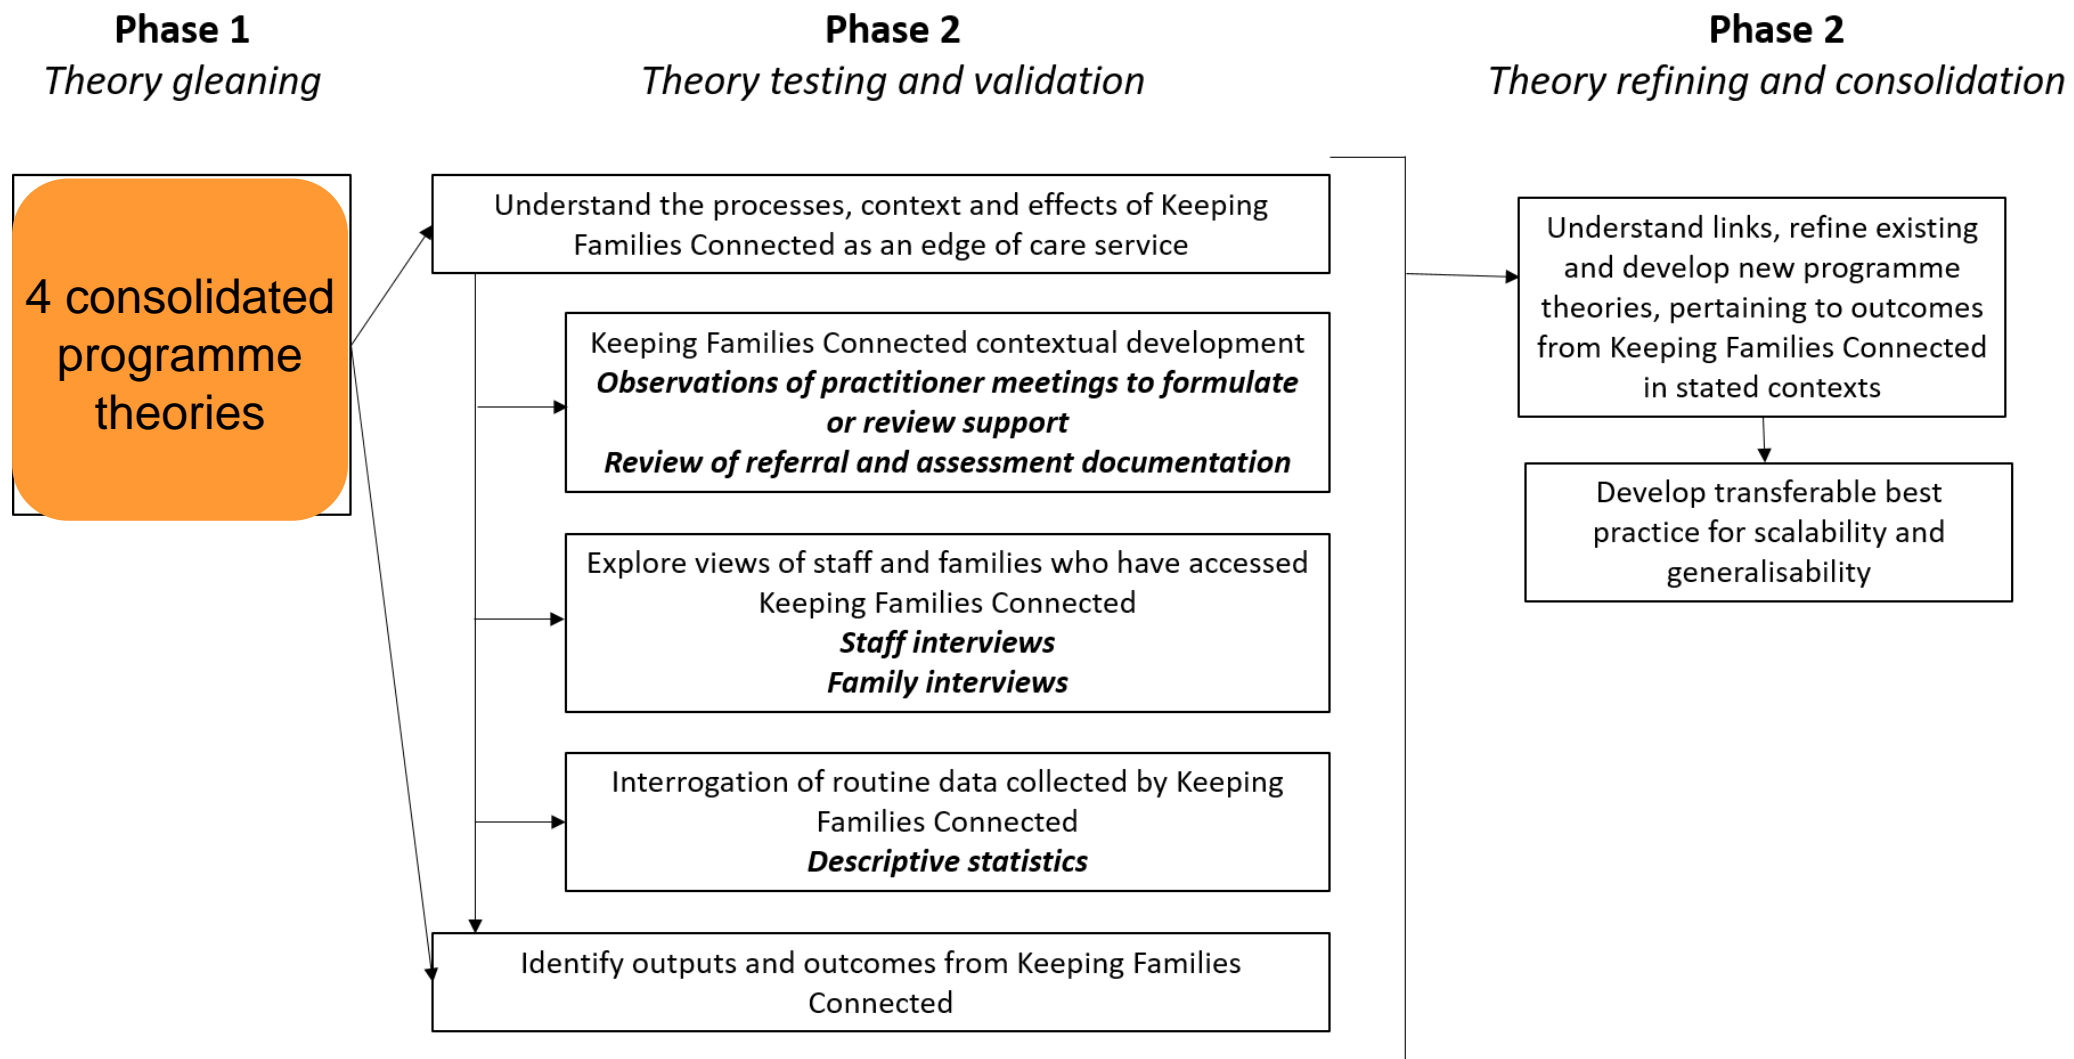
Phase 1
Theory gleaning

Phase 2
Theory testing and validation

Phase 2
Theory refining and consolidation

4 consolidated programme theories

Understand the processes, context and effects of Keeping Families Connected as an edge of care service

Keeping Families Connected contextual development
***Observations of practitioner meetings to formulate or review support***
***Review of referral and assessment documentation***

Explore views of staff and families who have accessed Keeping Families Connected
***Staff interviews***
***Family interviews***

Interrogation of routine data collected by Keeping Families Connected
***Descriptive statistics***

Identify outputs and outcomes from Keeping Families Connected

Understand links, refine existing and develop new programme theories, pertaining to outcomes from Keeping Families Connected in stated contexts

Develop transferable best practice for scalability and generalisability